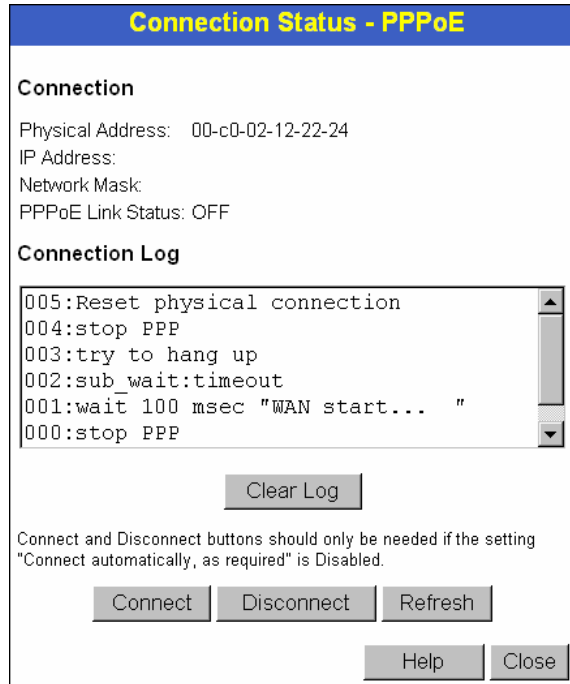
Connection Status - PPPoE

Connection

Physical Address: 00-c0-02-12-22-24
IP Address:
Network Mask:
PPPoE Link Status: OFF

Connection Log

005:Reset physical connection
004:stop PPP
003:try to hang up
002:sub_wait:timeout
001:wait 100 msec "WAN start... "
000:stop PPP

Clear Log

Connect and Disconnect buttons should only be needed if the setting "Connect automatically, as required" is Disabled.

Connect | Disconnect | Refresh

Help | Close